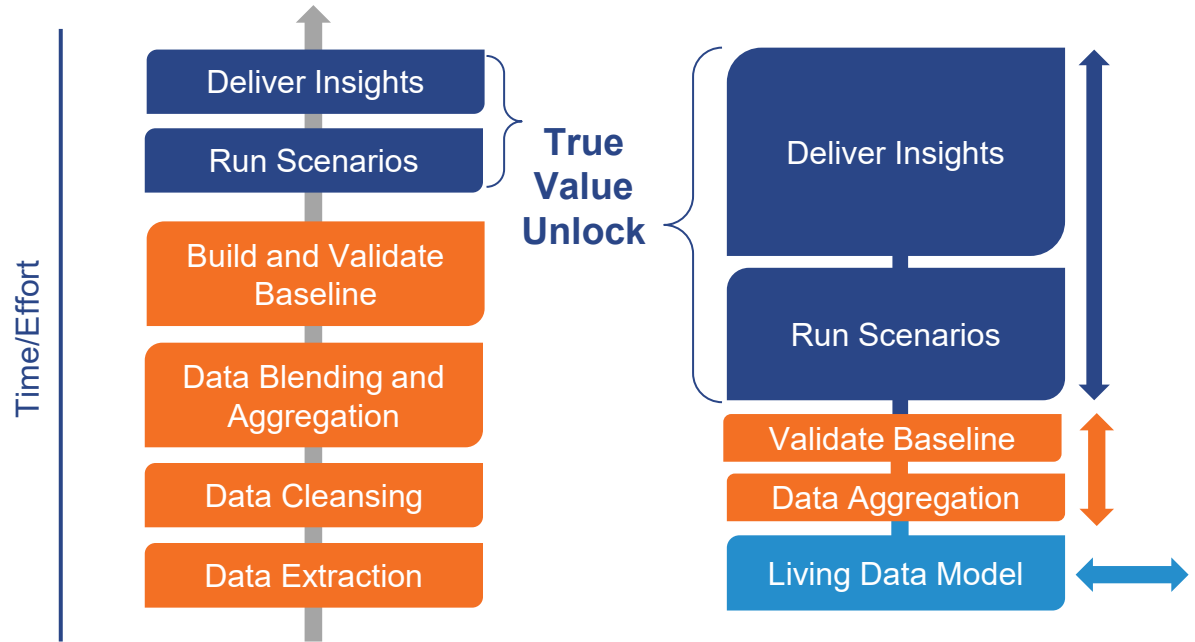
Time/Effort

Deliver Insights

Run Scenarios

Build and Validate Baseline

Data Blending and Aggregation

Data Cleansing

Data Extraction

True Value Unlock

Deliver Insights

Run Scenarios

Validate Baseline

Data Aggregation

Living Data Model